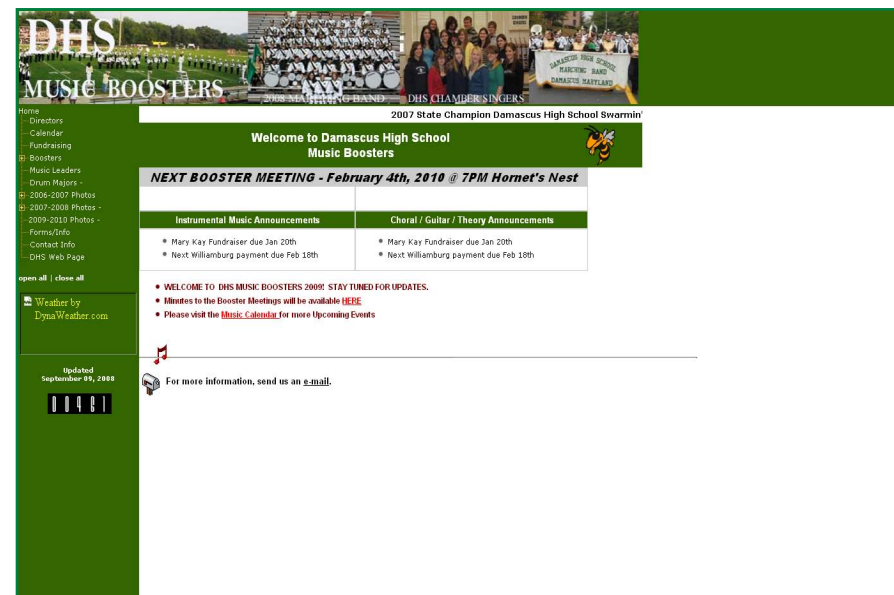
DHS MUSIC BOOSTERS

2008 MARCHING BAND

DHS CHAMBER SINGERS

DAMASCUS HIGH SCHOOL MARCHING BAND DAMASCUS MARYLAND

Home
Directors
Calendar
Fundraising
Boosters
Music Leaders
Drum Majors -
2006-2007 Photos
2007-2008 Photos -
2009-2010 Photos -
Forms/Info
Contact Info
DHS Web Page

open all | close all

Weather by DynaWeather.com

Updated
September 09, 2008

00461

2007 State Champion Damascus High School Swarmin'

Welcome to Damascus High School
Music Boosters

NEXT BOOSTER MEETING - February 4th, 2010 @ 7PM Hornet's Nest

| Instrumental Music Announcements | Choral / Guitar / Theory Announcements |
|---|---|
| • Mary Kay Fundraiser due Jan 20th<br>• Next Williamburg payment due Feb 18th | • Mary Kay Fundraiser due Jan 20th<br>• Next Williamburg payment due Feb 18th |

• WELCOME TO DHS MUSIC BOOSTERS 2009! STAY TUNED FOR UPDATES.
• Minutes to the Booster Meetings will be available HERE
• Please visit the Music Calendar for more Upcoming Events

For more information, send us an e-mail.